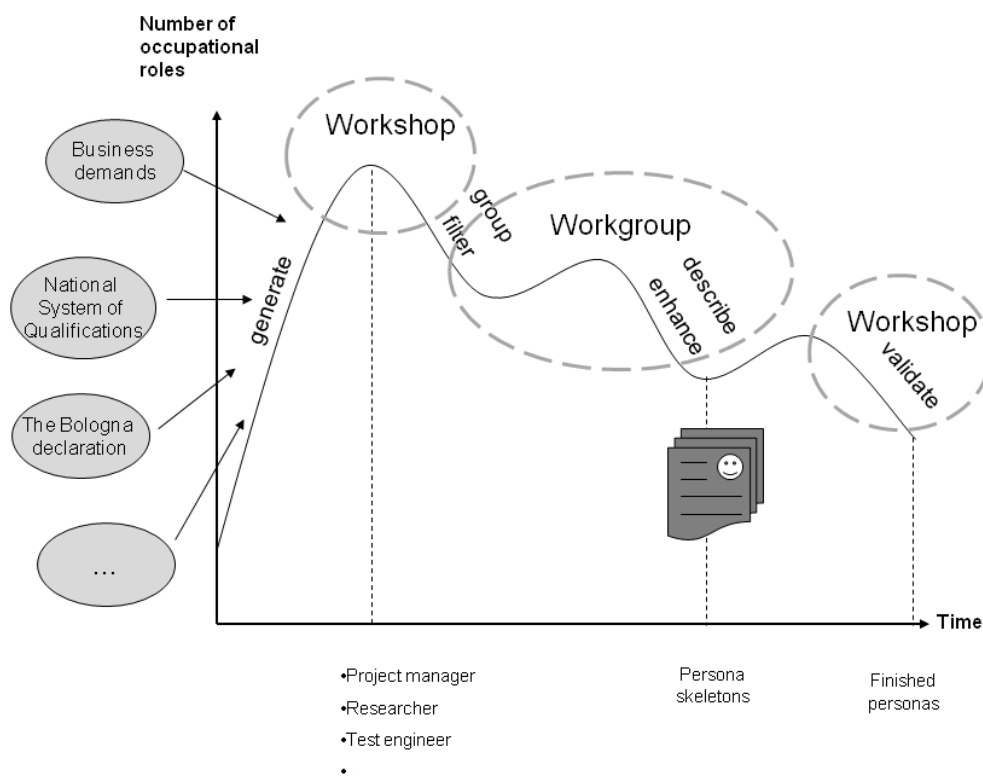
Number of occupational roles

Business demands

National System of Qualifications

The Bologna declaration

...

generate

Workshop

group

filter

Workgroup

describe

enhance

Workshop

validate

Time

•Project manager
•Researcher
•Test engineer
•

Persona skeletons

Finished personas